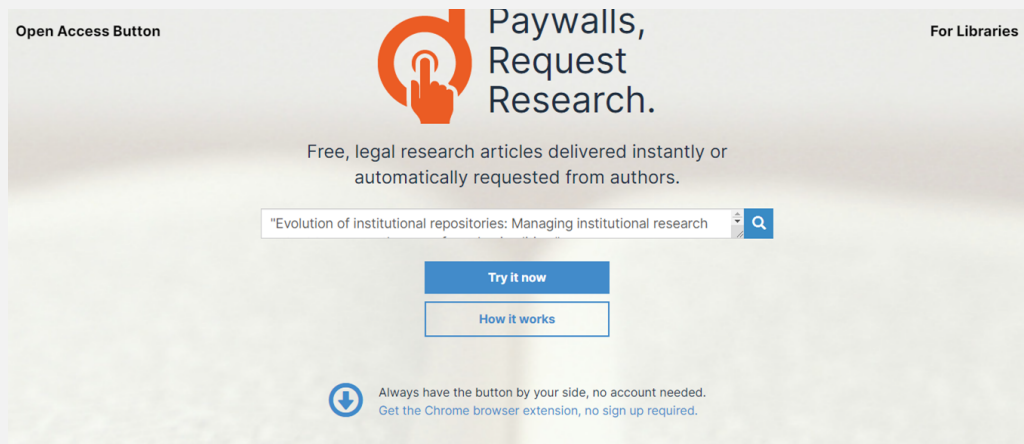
Open Access Button

For Libraries

Paywalls, Request Research.

Free, legal research articles delivered instantly or automatically requested from authors.

"Evolution of institutional repositories: Managing institutional research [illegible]

Try it now

How it works

Always have the button by your side, no account needed.
Get the Chrome browser extension, no sign up required.